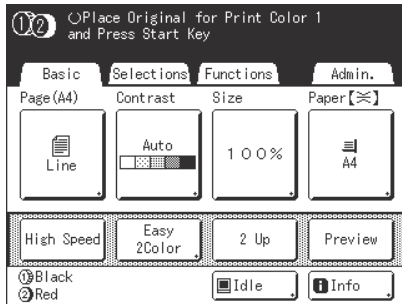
①② ○Place Original for Print Color 1
and Press Start Key

Basic | Selections | Functions | Admin.

Page(A4) | Contrast | Size | Paper【≍】

Line | Auto | 100% | A4

High Speed | Easy 2Color | 2 Up | Preview

①Black
②Red

Idle | Info